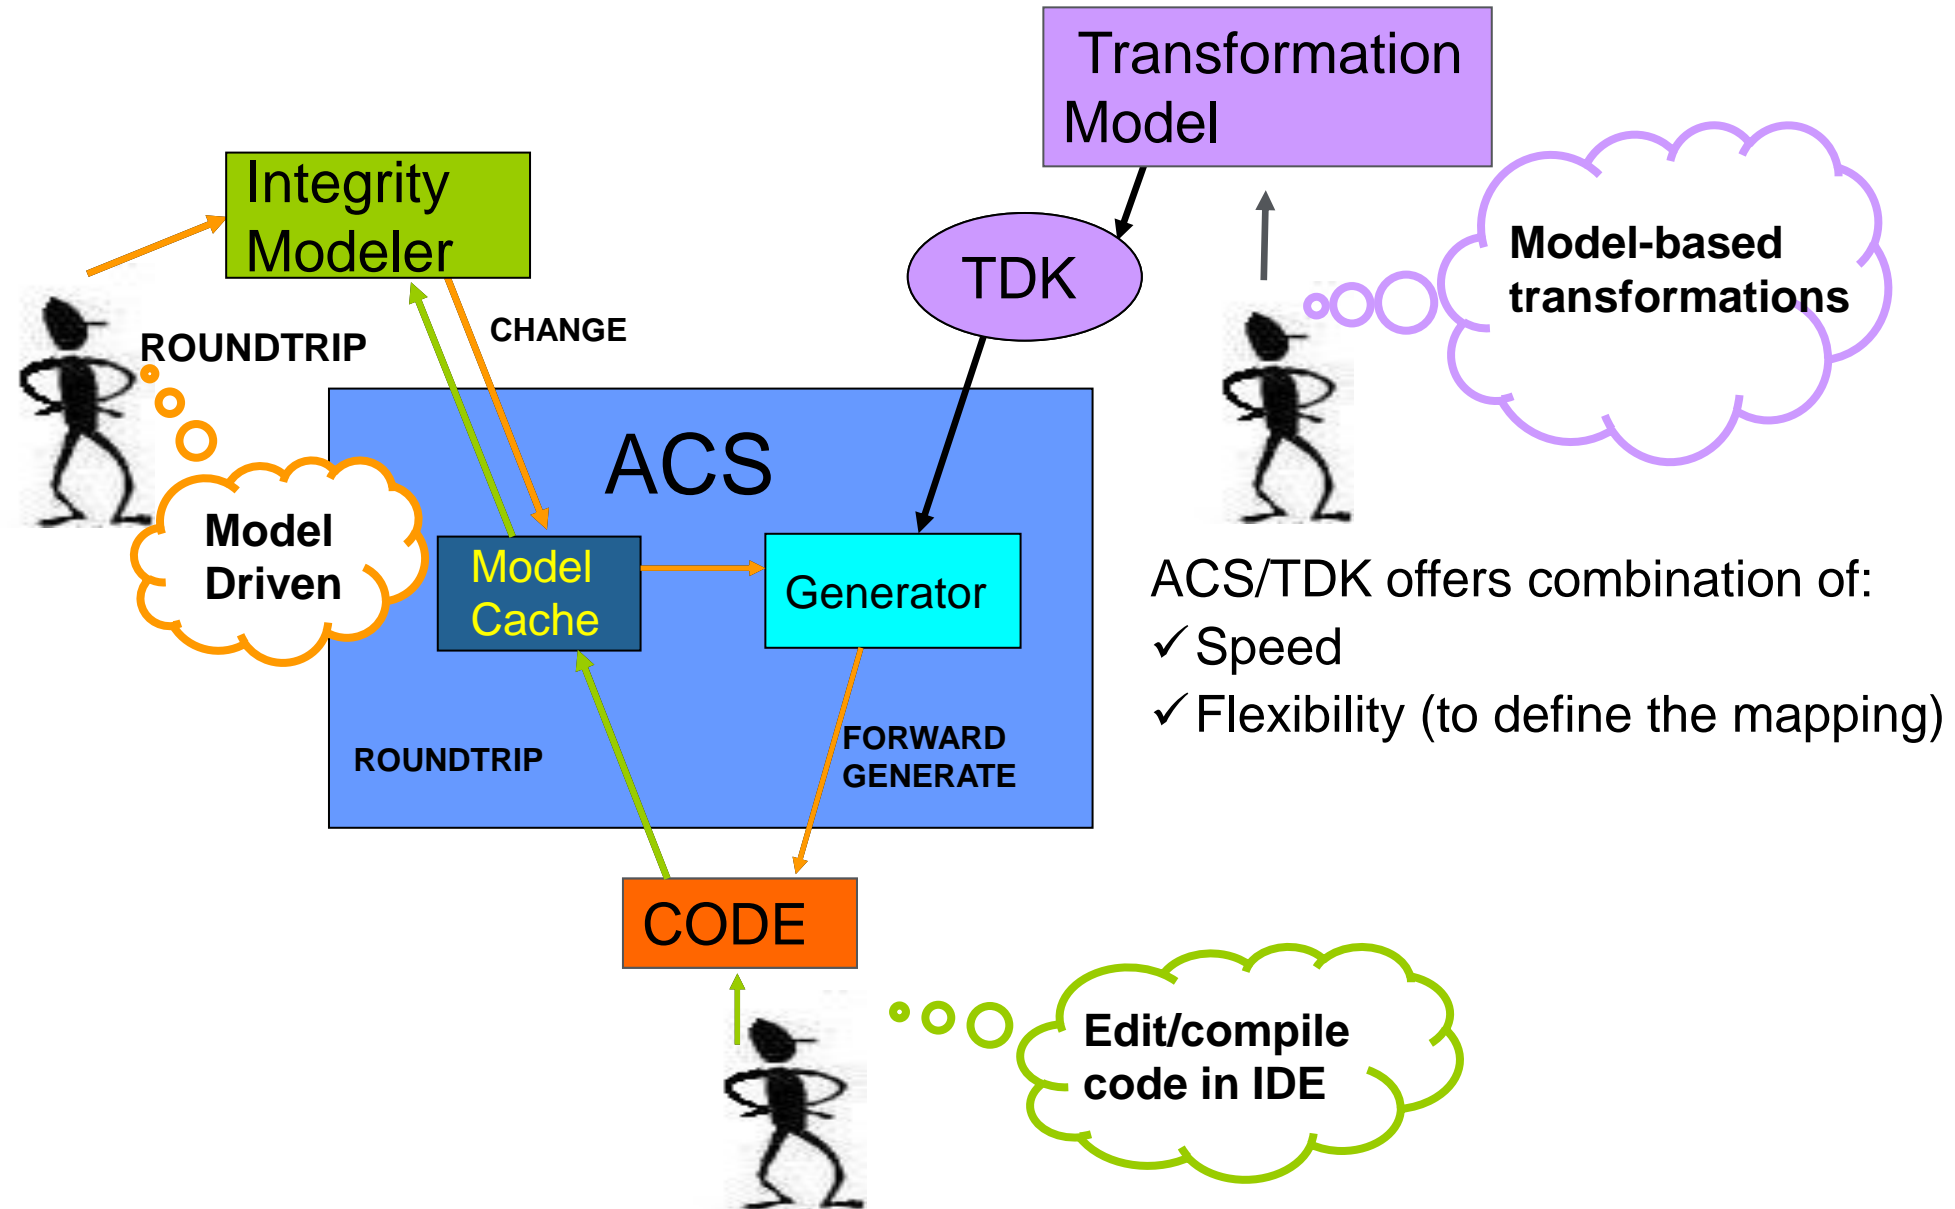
Transformation Model

Integrity Modeler

TDK

Model-based transformations

ROUNDTRIP

CHANGE

ACS

Model Driven

Model Cache

Generator

ACS/TDK offers combination of:
✓Speed
✓Flexibility (to define the mapping)

ROUNDTRIP

FORWARD GENERATE

CODE

Edit/compile code in IDE